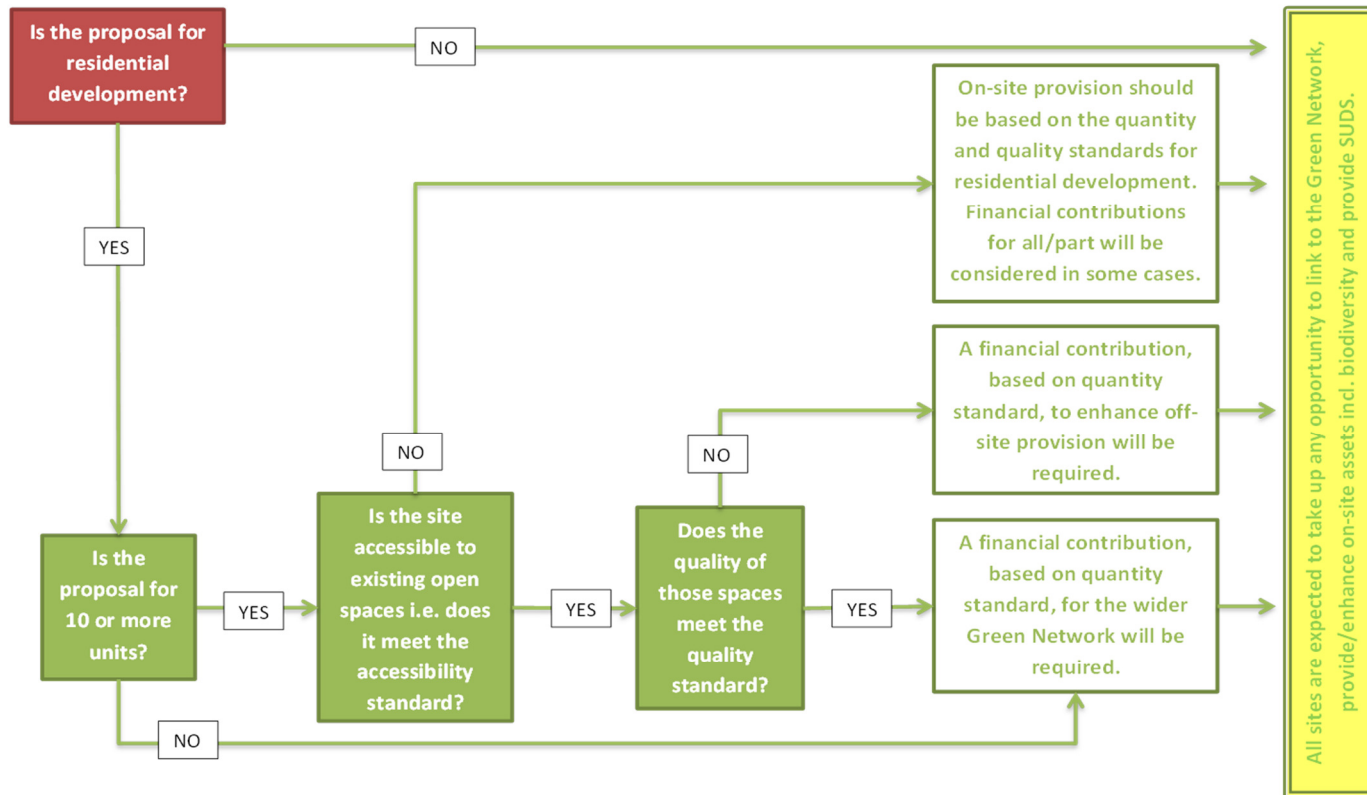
Is the proposal for residential development?

NO

YES

On-site provision should be based on the quantity and quality standards for residential development. Financial contributions for all/part will be considered in some cases.

A financial contribution, based on quantity standard, to enhance off-site provision will be required.

NO

NO

Is the proposal for 10 or more units?

YES

Is the site accessible to existing open spaces i.e. does it meet the accessibility standard?

YES

Does the quality of those spaces meet the quality standard?

YES

A financial contribution, based on quantity standard, for the wider Green Network will be required.

NO

All sites are expected to take up any opportunity to link to the Green Network, provide/enhance on-site assets incl. biodiversity and provide SUDS.